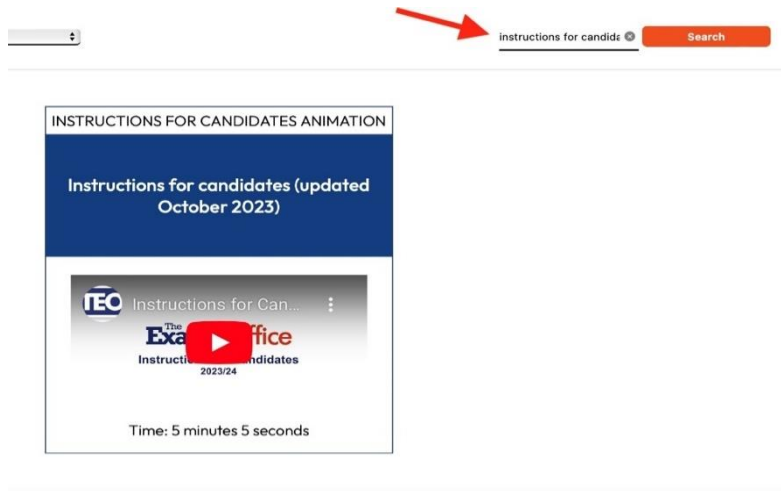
instructions for candida

Search

INSTRUCTIONS FOR CANDIDATES ANIMATION

Instructions for candidates (updated October 2023)

TEO Instructions for Can...

The Exa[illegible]ffice

Instructio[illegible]ndidates

2023/24

Time: 5 minutes 5 seconds